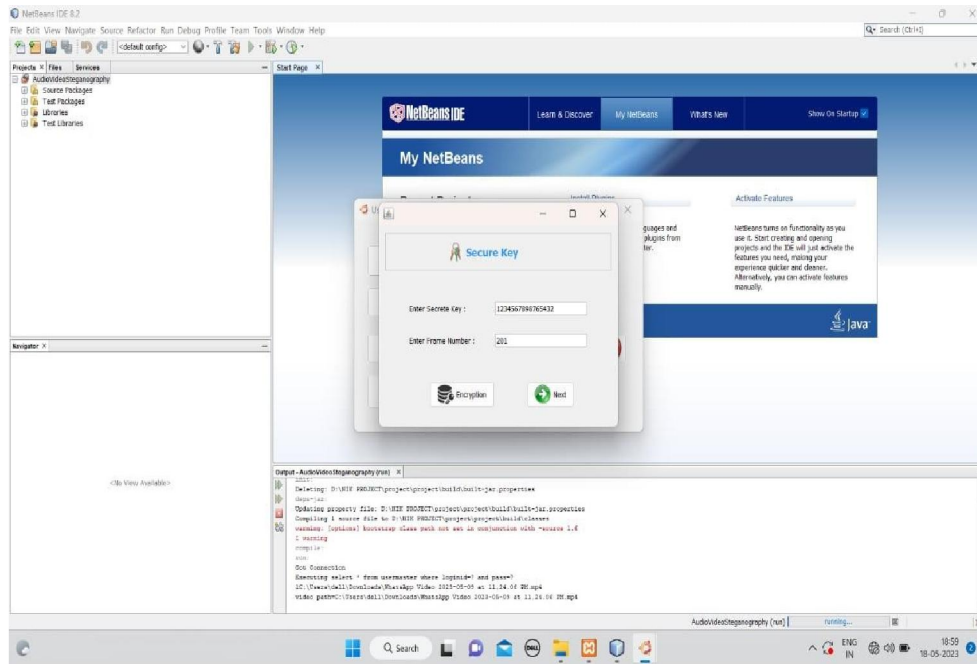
NetBeans IDE 8.2

File Edit View Navigate Source Refactor Run Debug Profile Team Tools Window Help

<default config>

Search (Ctrl+I)

Projects × Files Services

AudioVideoSteganography
Source Packages
Test Packages
Libraries
Test Libraries

Start Page ×

NetBeans IDE

Learn & Discover My NetBeans What's New Show On Startup

My NetBeans

Install Plugins

guages and plugins from ter.

Activate Features

NetBeans turns on functionality as you use it. Start creating and opening projects and the IDE will just activate the features you need, making your experience quicker and cleaner. Alternatively, you can activate features manually.

Java

Secure Key

Enter Secrete Key : 1234567890765432

Enter Frame Number : 201

Encryption

Next

Navigator ×

<No View Available>

Output - AudioVideoSteganography (run) ×

init:
Deleting: D:\NIK PROJECT\project\project\build\built-jar.properties
deps-jar:
Updating property file: D:\NIK PROJECT\project\project\build\built-jar.properties
Compiling 1 source file to D:\NIK PROJECT\project\project\build\classes
warning: [options] bootstrap class path not set in conjunction with -source 1.6
1 warning
compile:
run:
Got Connection
Executing select * from usermaster where loginid=? and pass=?
1C:\Users\dell\Downloads\WhatsApp Video 2023-05-08 at 11.26.06 PM.mp4
video path=C:\Users\dell\Downloads\WhatsApp Video 2023-05-08 at 11.26.06 PM.mp4

AudioVideoSteganography (run) running...

Search

ENG IN 18:59 18-05-2023